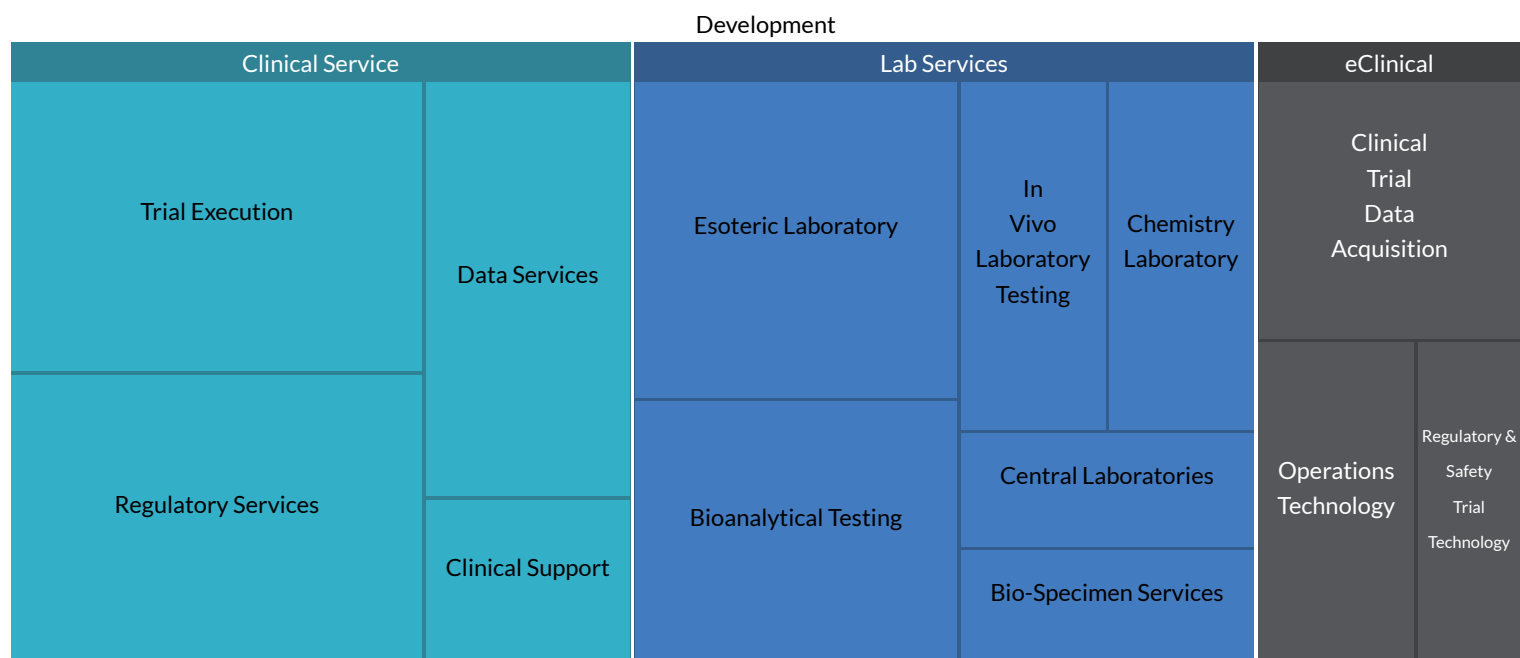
Development

Clinical Service

Trial Execution

Regulatory Services

Data Services

Clinical Support

Lab Services

Esoteric Laboratory

Bioanalytical Testing

In Vivo Laboratory Testing

Chemistry Laboratory

Central Laboratories

Bio-Specimen Services

eClinical

Clinical Trial Data Acquisition

Operations Technology

Regulatory & Safety Trial Technology